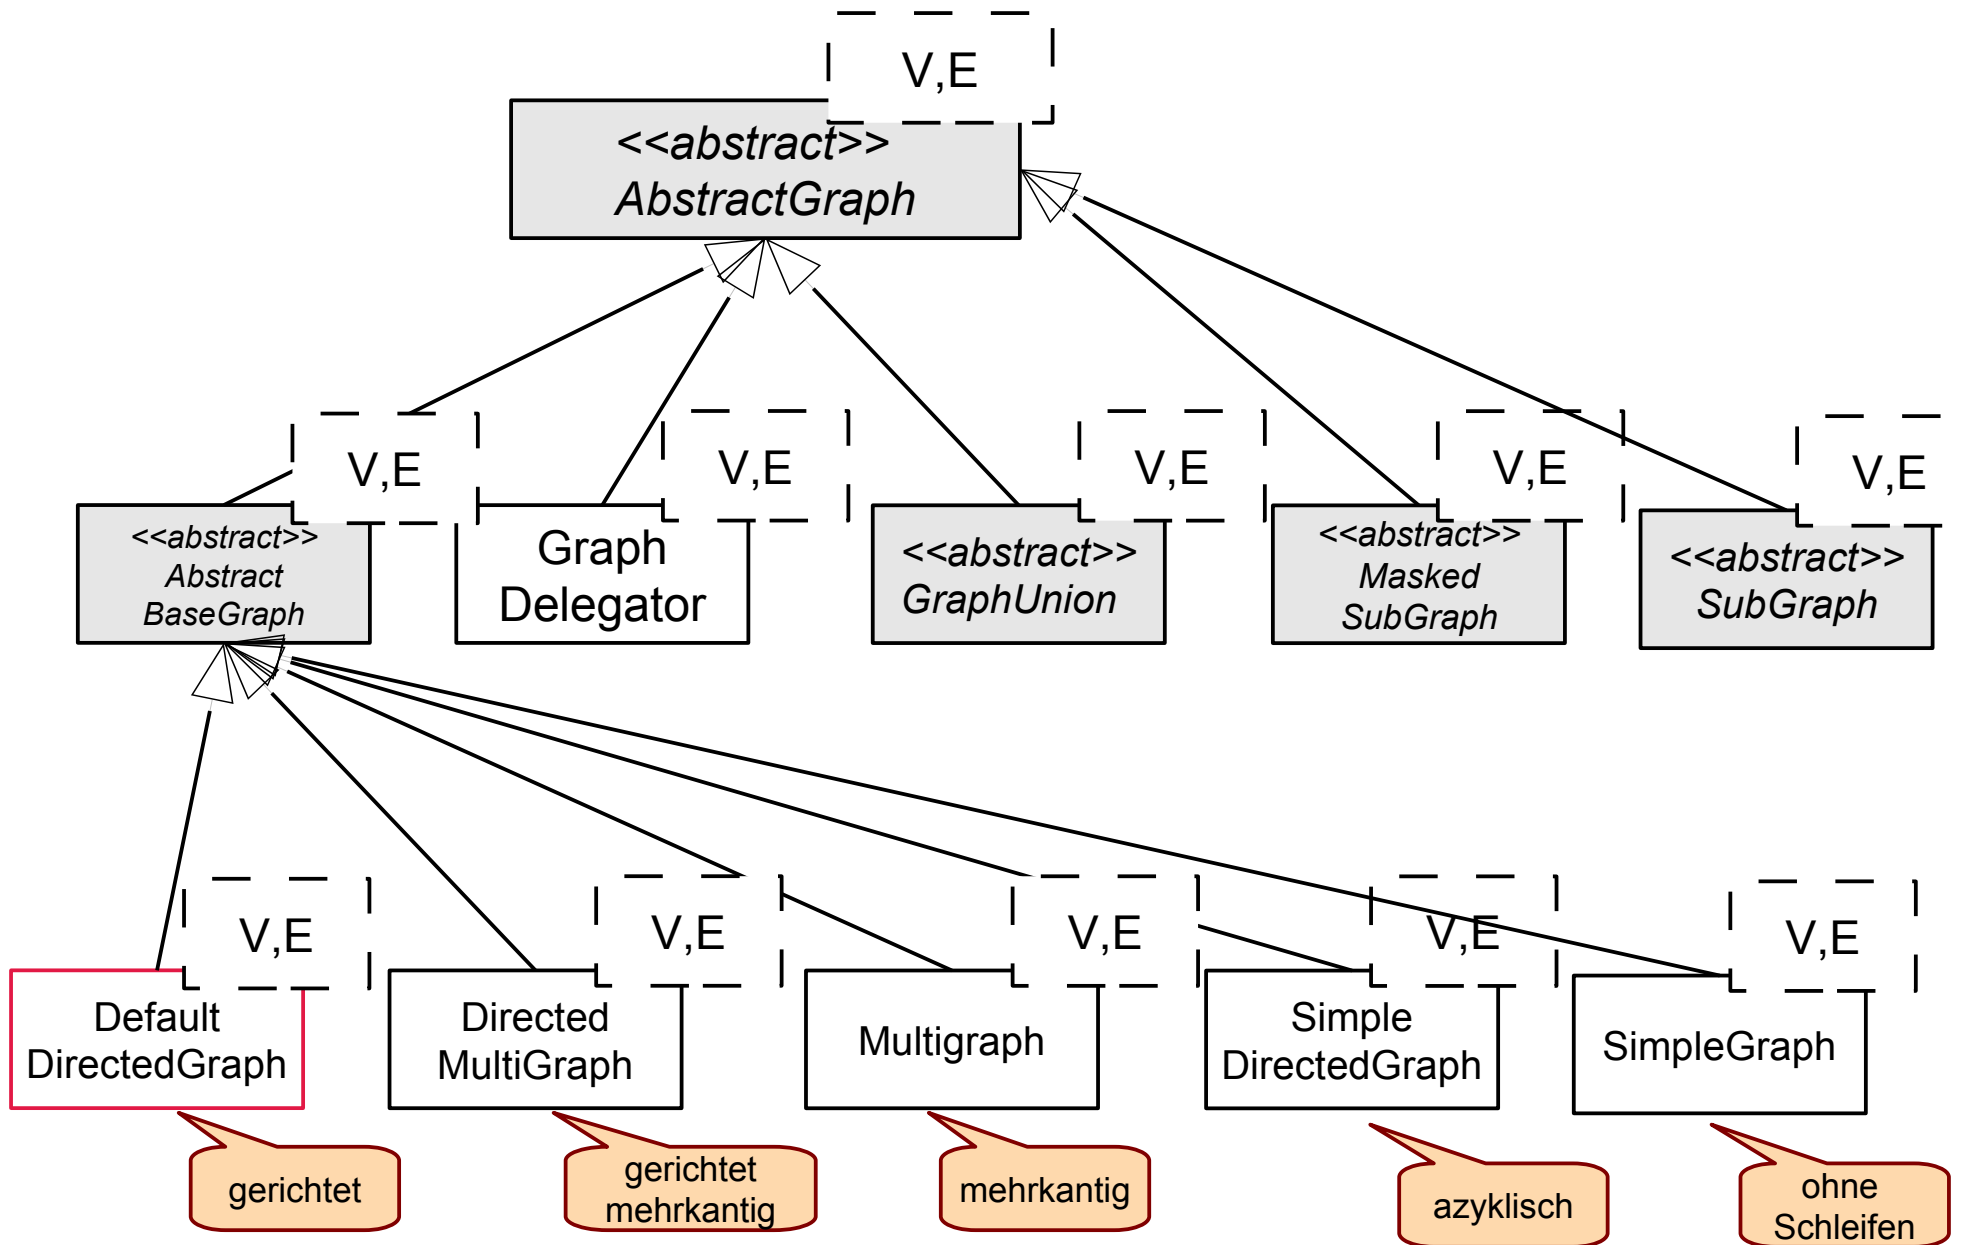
V,E

<<abstract>>
AbstractGraph

V,E

<<abstract>>
Abstract
BaseGraph

V,E

Graph
Delegator

V,E

<<abstract>>
GraphUnion

V,E

<<abstract>>
Masked
SubGraph

V,E

<<abstract>>
SubGraph

V,E

Default
DirectedGraph

V,E

Directed
MultiGraph

V,E

Multigraph

V,E

Simple
DirectedGraph

V,E

SimpleGraph

gerichtet

gerichtet
mehrkantig

mehrkantig

azyklisch

ohne
Schleifen